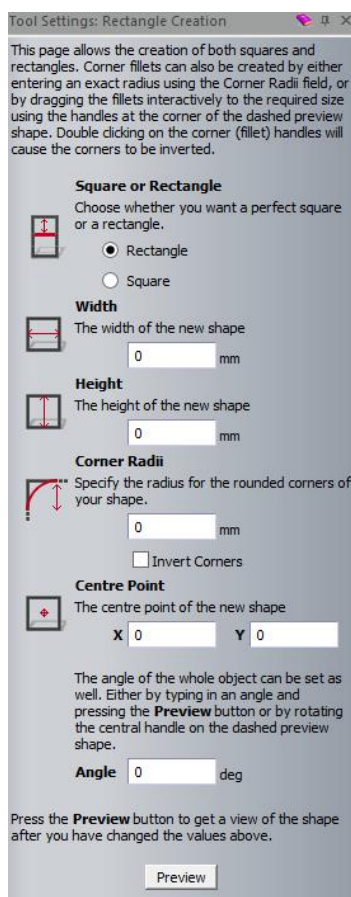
Tool Settings: Rectangle Creation

This page allows the creation of both squares and rectangles. Corner fillets can also be created by either entering an exact radius using the Corner Radii field, or by dragging the fillets interactively to the required size using the handles at the corner of the dashed preview shape. Double clicking on the corner (fillet) handles will cause the corners to be inverted.

**Square or Rectangle**

Choose whether you want a perfect square or a rectangle.

Rectangle

Square

**Width**

The width of the new shape

0 mm

**Height**

The height of the new shape

0 mm

**Corner Radii**

Specify the radius for the rounded corners of your shape.

0 mm

Invert Corners

**Centre Point**

The centre point of the new shape

X 0 Y 0

The angle of the whole object can be set as well. Either by typing in an angle and pressing the **Preview** button or by rotating the central handle on the dashed preview shape.

Angle 0 deg

Press the **Preview** button to get a view of the shape after you have changed the values above.

Preview